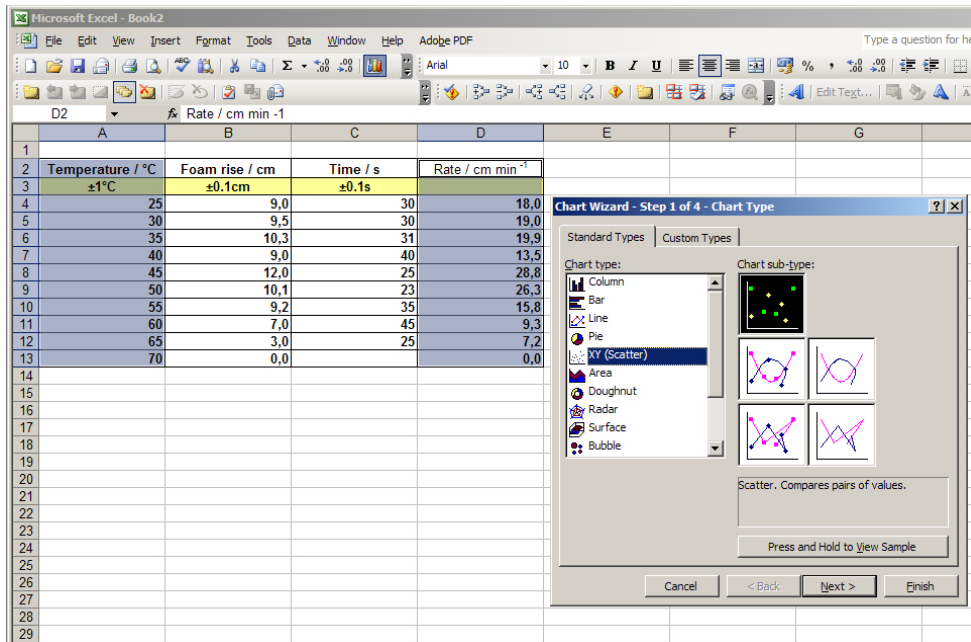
Microsoft Excel - Book2

File Edit View Insert Format Tools Data Window Help Adobe PDF

Type a question for he

Arial 10 B I U % , .00

Edit Text...

D2 $f_x$ Rate / cm min -1

| | A | B | C | D | E | F | G |
|---|---|---|---|---|---|---|---|
| 1 | | | | | | | |
| 2 | Temperature / °C | Foam rise / cm | Time / s | Rate / cm min$^{-1}$ | | | |
| 3 | ±1°C | ±0.1cm | ±0.1s | | | | |
| 4 | 25 | 9,0 | 30 | 18,0 | | | |
| 5 | 30 | 9,5 | 30 | 19,0 | | | |
| 6 | 35 | 10,3 | 31 | 19,9 | | | |
| 7 | 40 | 9,0 | 40 | 13,5 | | | |
| 8 | 45 | 12,0 | 25 | 28,8 | | | |
| 9 | 50 | 10,1 | 23 | 26,3 | | | |
| 10 | 55 | 9,2 | 35 | 15,8 | | | |
| 11 | 60 | 7,0 | 45 | 9,3 | | | |
| 12 | 65 | 3,0 | 25 | 7,2 | | | |
| 13 | 70 | 0,0 | | 0,0 | | | |

14 15 16 17 18 19 20 21 22 23 24 25 26 27 28 29

Chart Wizard - Step 1 of 4 - Chart Type

Standard Types Custom Types

Chart type:
Column
Bar
Line
Pie
XY (Scatter)
Area
Doughnut
Radar
Surface
Bubble

Chart sub-type:

Scatter. Compares pairs of values.

Press and Hold to View Sample

Cancel < Back Next > Finish